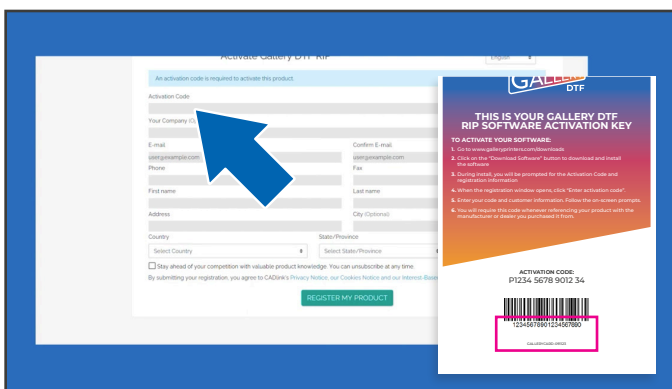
Activate Gallery DTF RIP

English

An activation code is required to activate this product.

Activation Code

Your Company (O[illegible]

E-mail

user@example.com

Confirm E-mail

user@example.com

Phone

Fax

First name

Last name

Address

City (Optional)

Country

Select Country

State/Province

Select State/Province

Stay ahead of your competition with valuable product knowledge. You can unsubscribe at any time.

By submitting your registration, you agree to CADlink's Privacy Notice, our Cookies Notice and our Interest-Base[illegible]

REGISTER MY PRODUCT

GALLERY DTF

THIS IS YOUR GALLERY DTF RIP SOFTWARE ACTIVATION KEY

TO ACTIVATE YOUR SOFTWARE:

1. Go to www.galleryprinters.com/downloads

2. Click on the "Download Software" button to download and install the software

3. During install, you will be prompted for the Activation Code and registration information

4. When the registration window opens, click "Enter activation code".

5. Enter your code and customer information. Follow the on-screen prompts.

6. You will require this code whenever referencing your product with the manufacturer or dealer you purchased it from.

ACTIVATION CODE:
P1234 5678 9012 34

1234567890123456789O

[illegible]